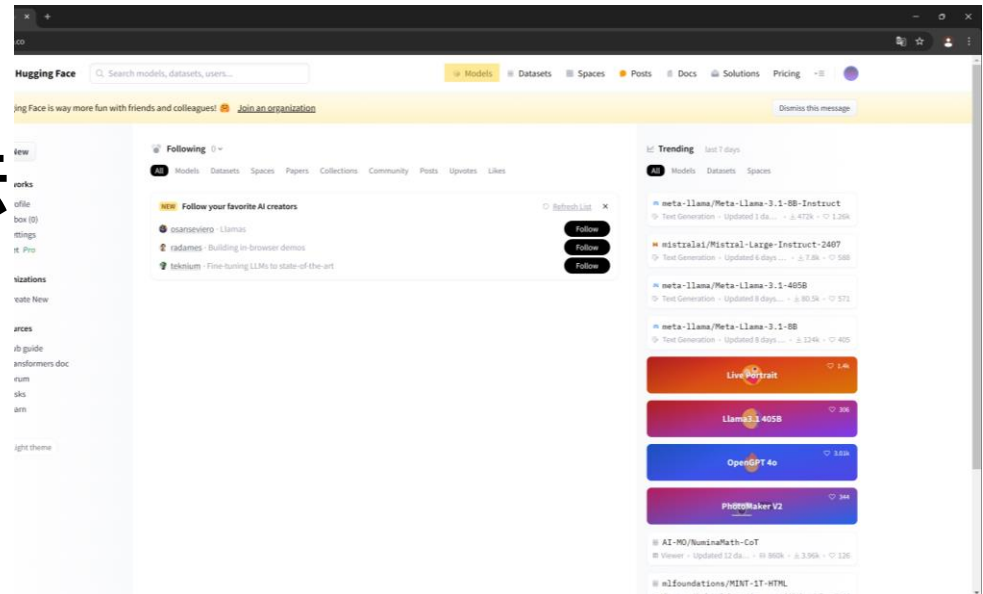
.co

Hugging Face Search models, datasets, users... Models Datasets Spaces Posts Docs Solutions Pricing

ging Face is way more fun with friends and colleagues! Join an organization Dismiss this message

New

works
ofile
box (0)
ettings
t Pro

nizations
reate New

urces
ub guide
ansformers doc
rum
sks
arn

ight theme

Following 0

All Models Datasets Spaces Papers Collections Community Posts Upvotes Likes

NEW Follow your favorite AI creators Refresh List ×

osanseviero · Llamas Follow
radames · Building in-browser demos Follow
teknium · Fine-tuning LLMs to state-of-the-art Follow

Trending last 7 days

All Models Datasets Spaces

meta-llama/Meta-Llama-3.1-8B-Instruct
Text Generation · Updated 1 da... · 472k · 1.26k

mistralai/Mistral-Large-Instruct-2407
Text Generation · Updated 6 days ... · 7.8k · 588

meta-llama/Meta-Llama-3.1-405B
Text Generation · Updated 8 days ... · 80.5k · 571

meta-llama/Meta-Llama-3.1-8B
Text Generation · Updated 8 days ... · 124k · 405

1.4k
Live Portrait

306
Llama3.1 405B

3.03k
OpenGPT 4o

344
PhotoMaker V2

AI-MO/NuminaMath-CoT
Viewer · Updated 12 da... · 860k · 3.96k · 126

mlfoundations/MINT-1T-HTML